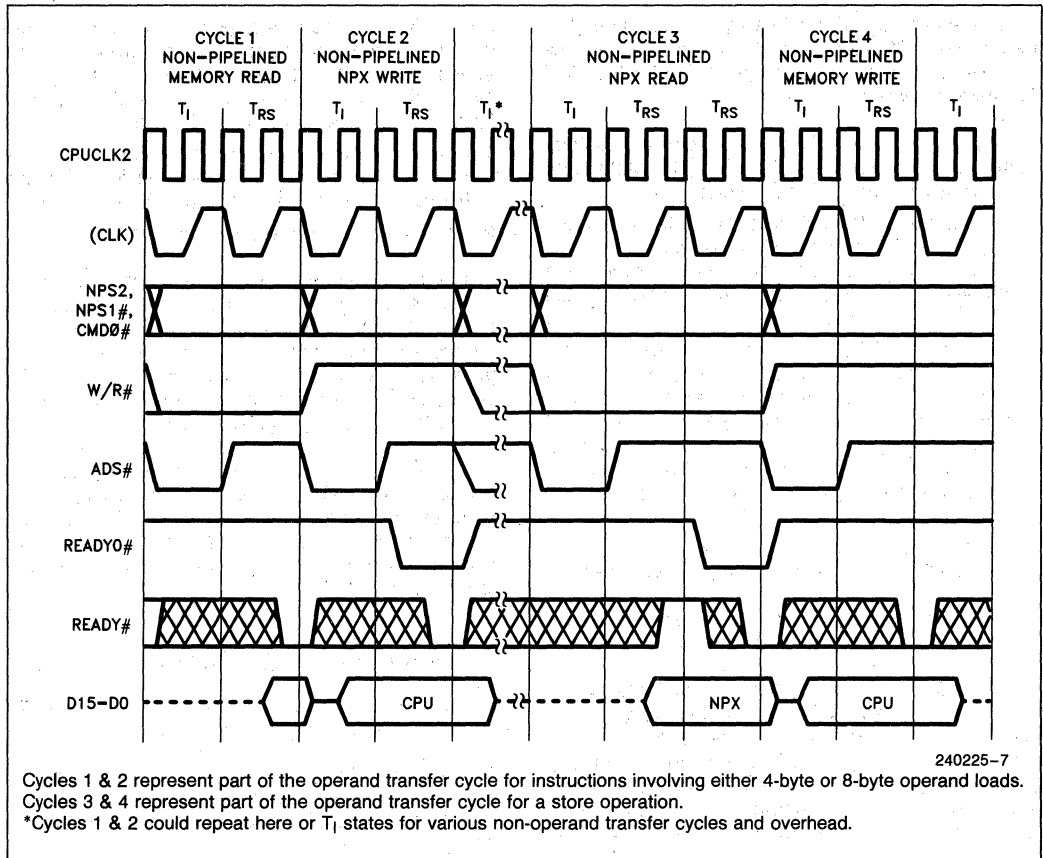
CYCLE 1 NON-PIPELINED MEMORY READ

CYCLE 2 NON-PIPELINED NPX WRITE

CYCLE 3 NON-PIPELINED NPX READ

CYCLE 4 NON-PIPELINED MEMORY WRITE

$T_I$ $T_{RS}$ $T_I$ $T_{RS}$ $T_I$* $T_I$ $T_{RS}$ $T_{RS}$ $T_I$ $T_{RS}$ $T_I$

CPUCLK2

(CLK)

NPS2, NPS1#, CMDØ#

W/R#

ADS#

READYO#

READY#

D15-D0

CPU

NPX

CPU

240225-7

Cycles 1 & 2 represent part of the operand transfer cycle for instructions involving either 4-byte or 8-byte operand loads.
Cycles 3 & 4 represent part of the operand transfer cycle for a store operation.
*Cycles 1 & 2 could repeat here or $T_I$ states for various non-operand transfer cycles and overhead.